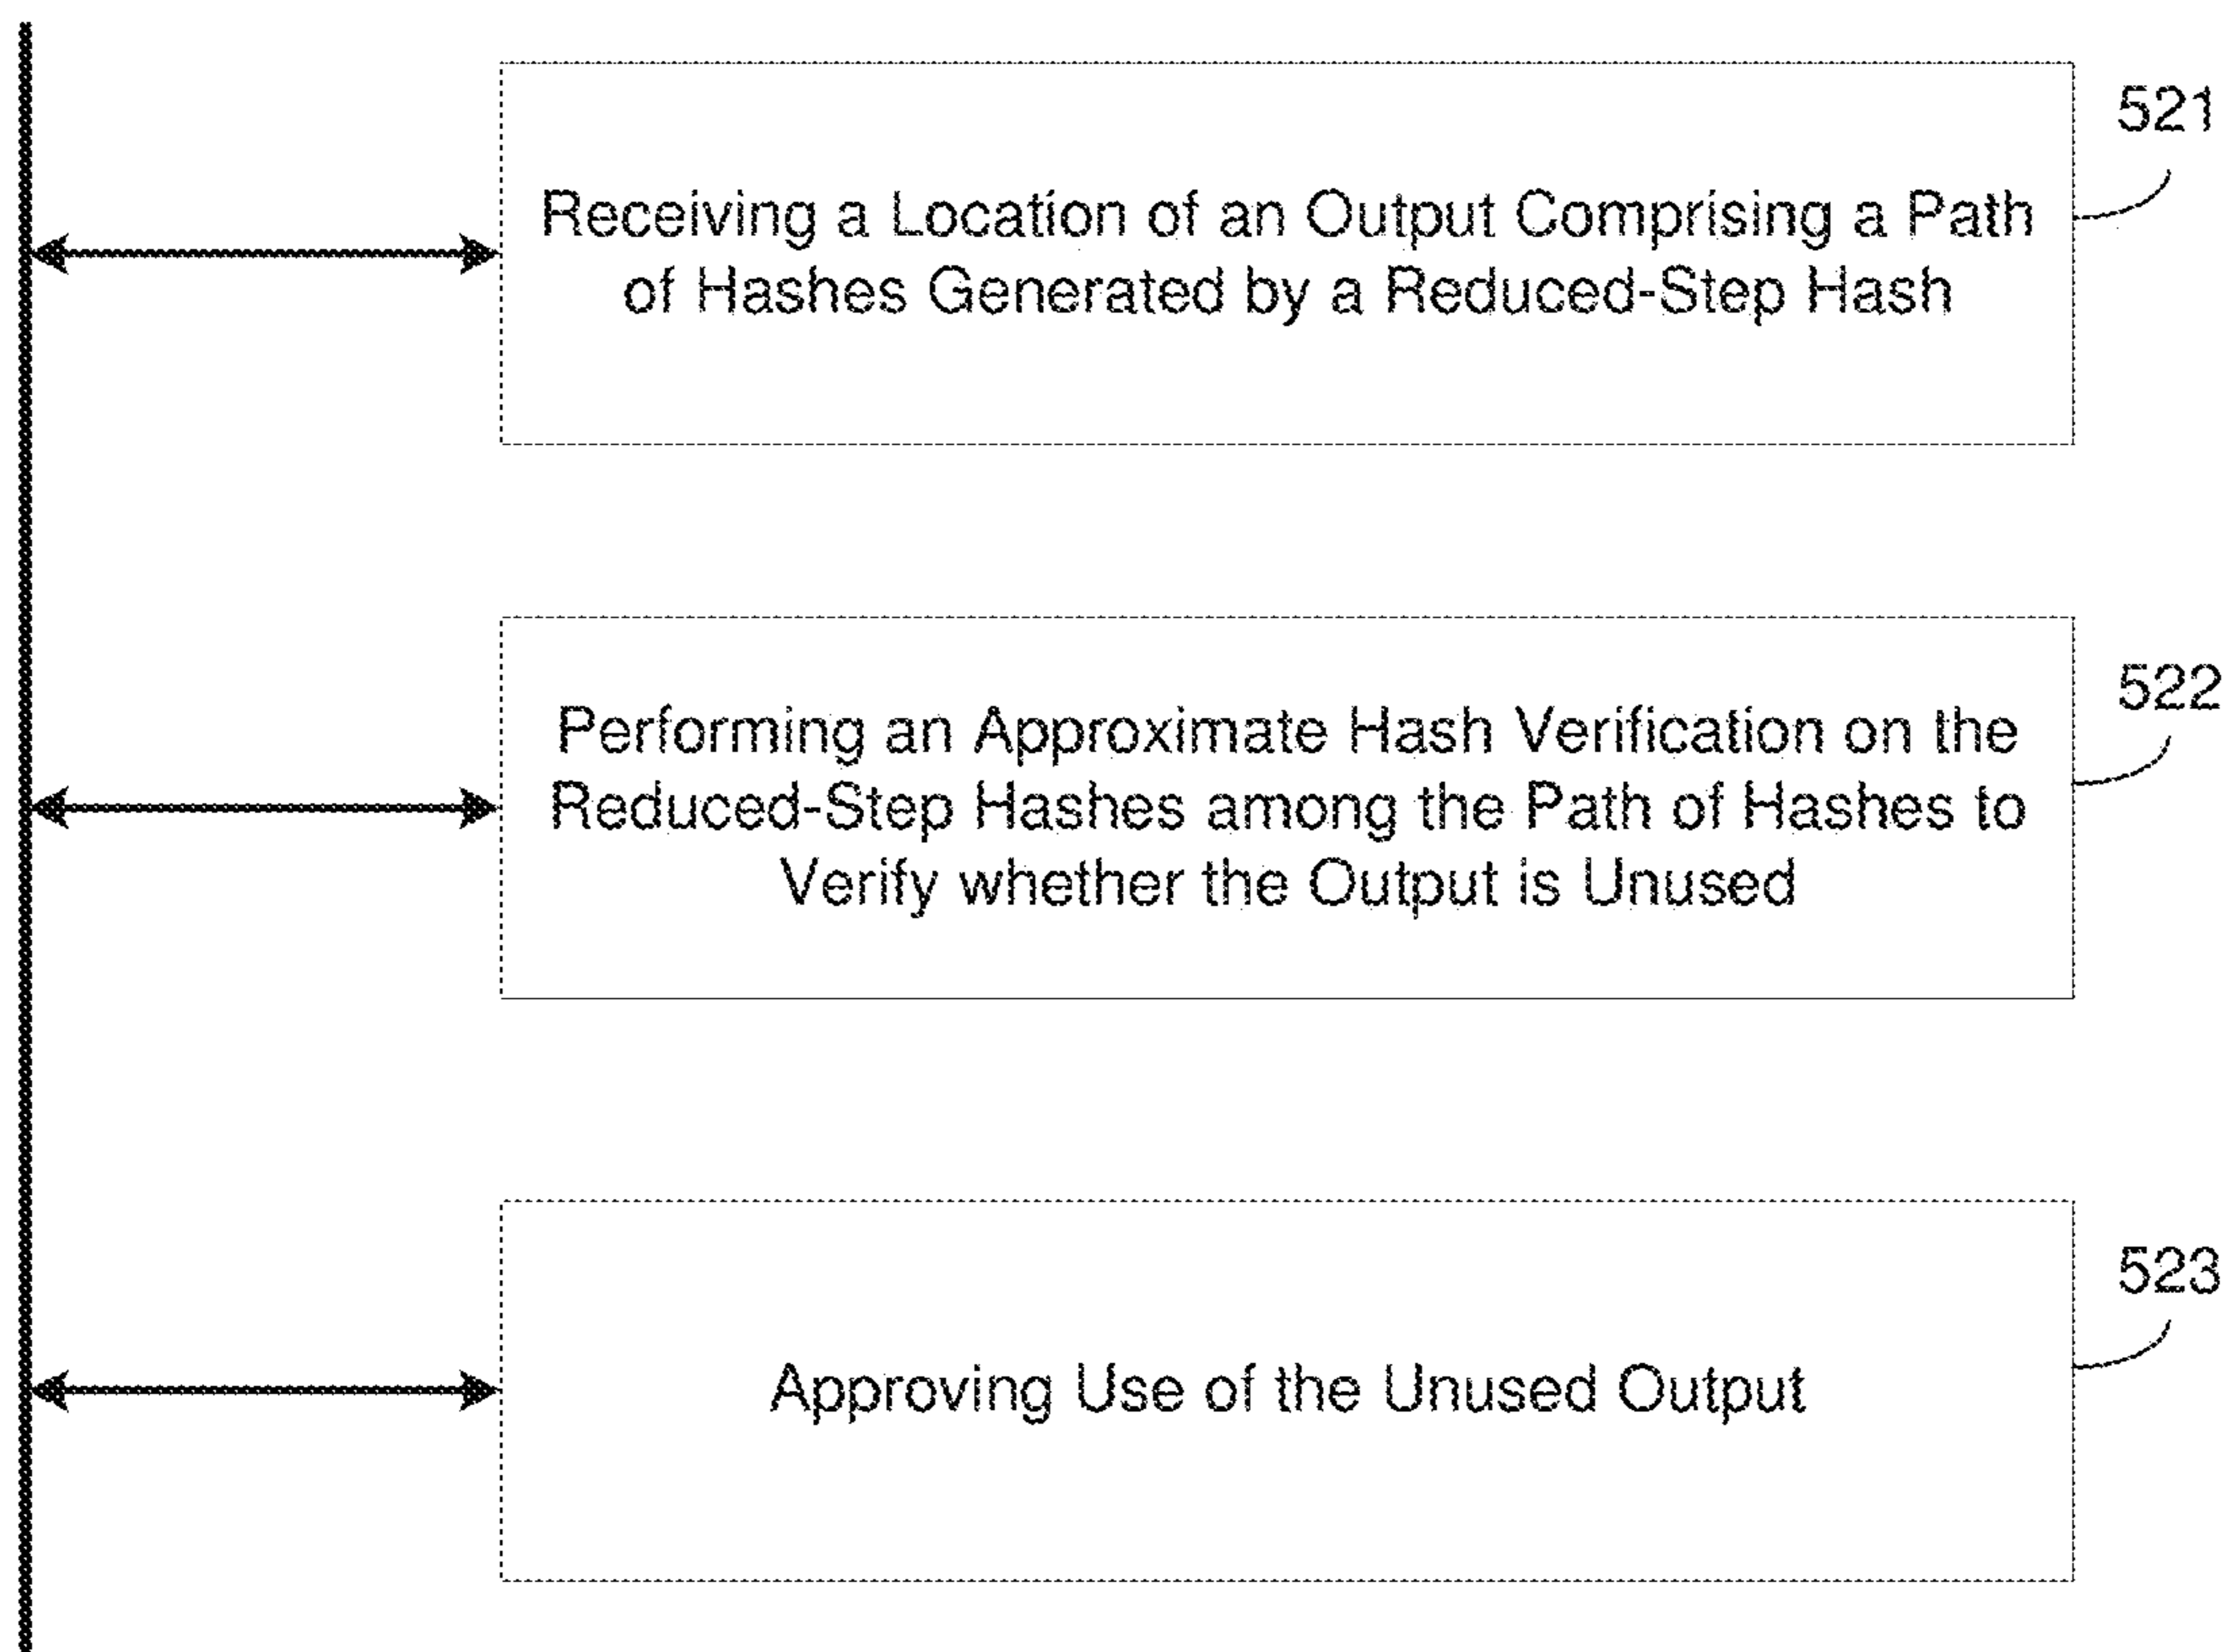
521

Receiving a Location of an Output Comprising a Path of Hashes Generated by a Reduced-Step Hash

522

Performing an Approximate Hash Verification on the Reduced-Step Hashes among the Path of Hashes to Verify whether the Output is Unused

523

Approving Use of the Unused Output